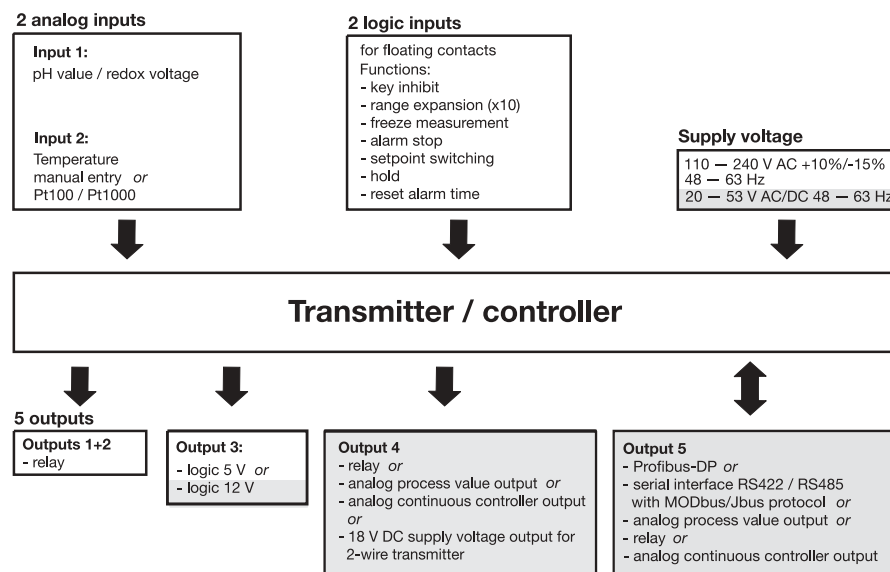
2 analog inputs

Input 1:
pH value / redox voltage

Input 2:
Temperature
manual entry *or*
Pt100 / Pt1000

2 logic inputs

for floating contacts
Functions:
- key inhibit
- range expansion (x10)
- freeze measurement
- alarm stop
- setpoint switching
- hold
- reset alarm time

Supply voltage

110 — 240 V AC +10%/-15%
48 — 63 Hz
20 — 53 V AC/DC 48 — 63 Hz

Transmitter / controller

5 outputs

Outputs 1+2
- relay

Output 3:
- logic 5 V *or*
- logic 12 V

Output 4
- relay *or*
- analog process value output *or*
- analog continuous controller output *or*
- 18 V DC supply voltage output for 2-wire transmitter

Output 5
- Profibus-DP *or*
- serial interface RS422 / RS485 with MODbus/Jbus protocol *or*
- analog process value output *or*
- relay *or*
- analog continuous controller output